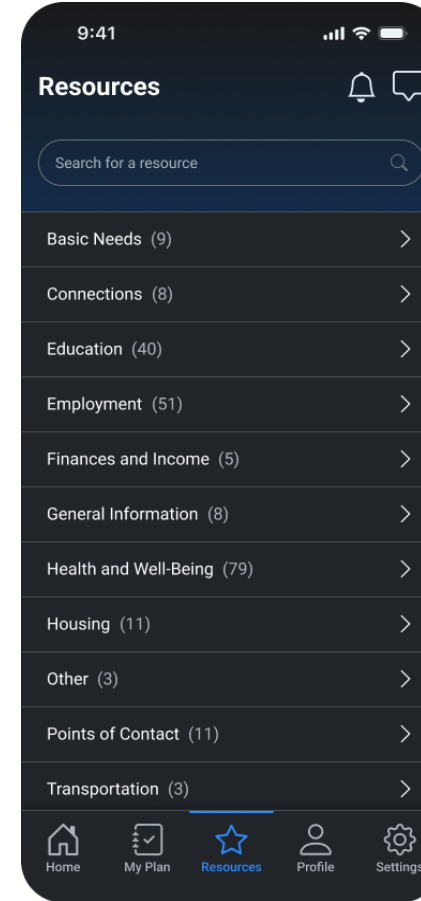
9:41

Resources

Search for a resource

Basic Needs (9)

Connections (8)

Education (40)

Employment (51)

Finances and Income (5)

General Information (8)

Health and Well-Being (79)

Housing (11)

Other (3)

Points of Contact (11)

Transportation (3)

Home My Plan Resources Profile Settings